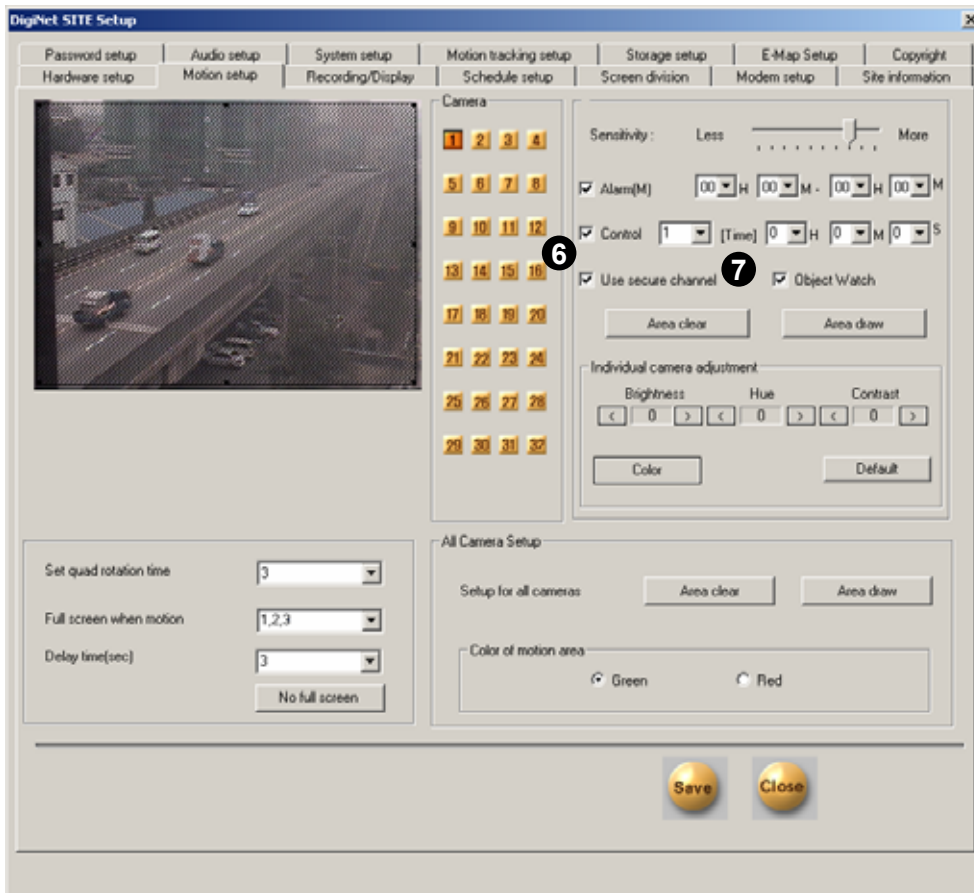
DigiNet SITE Setup

x

Password setup | Audio setup | System setup | Motion tracking setup | Storage setup | E-Map Setup | Copyright

Hardware setup | Motion setup | Recording/Display | Schedule setup | Screen division | Modem setup | Site information

Camera

1 2 3 4
5 6 7 8
9 10 11 12
13 14 15 16
17 18 19 20
21 22 23 24
25 26 27 28
29 30 31 32

Sensitivity : Less More

Alarm(M) 00 H 00 M - 00 H 00 M

Control 1 [Time] 0 H 0 M 0 S

6

7

Use secure channel

Object Watch

Area clear

Area draw

Individual camera adjustment

Brightness Hue Contrast

< 0 > < 0 > < 0 >

Color

Default

Set quad rotation time 3

Full screen when motion 1,2,3

Delay time(sec) 3

No full screen

All Camera Setup

Setup for all cameras

Area clear

Area draw

Color of motion area

Green

Red

Save

Close